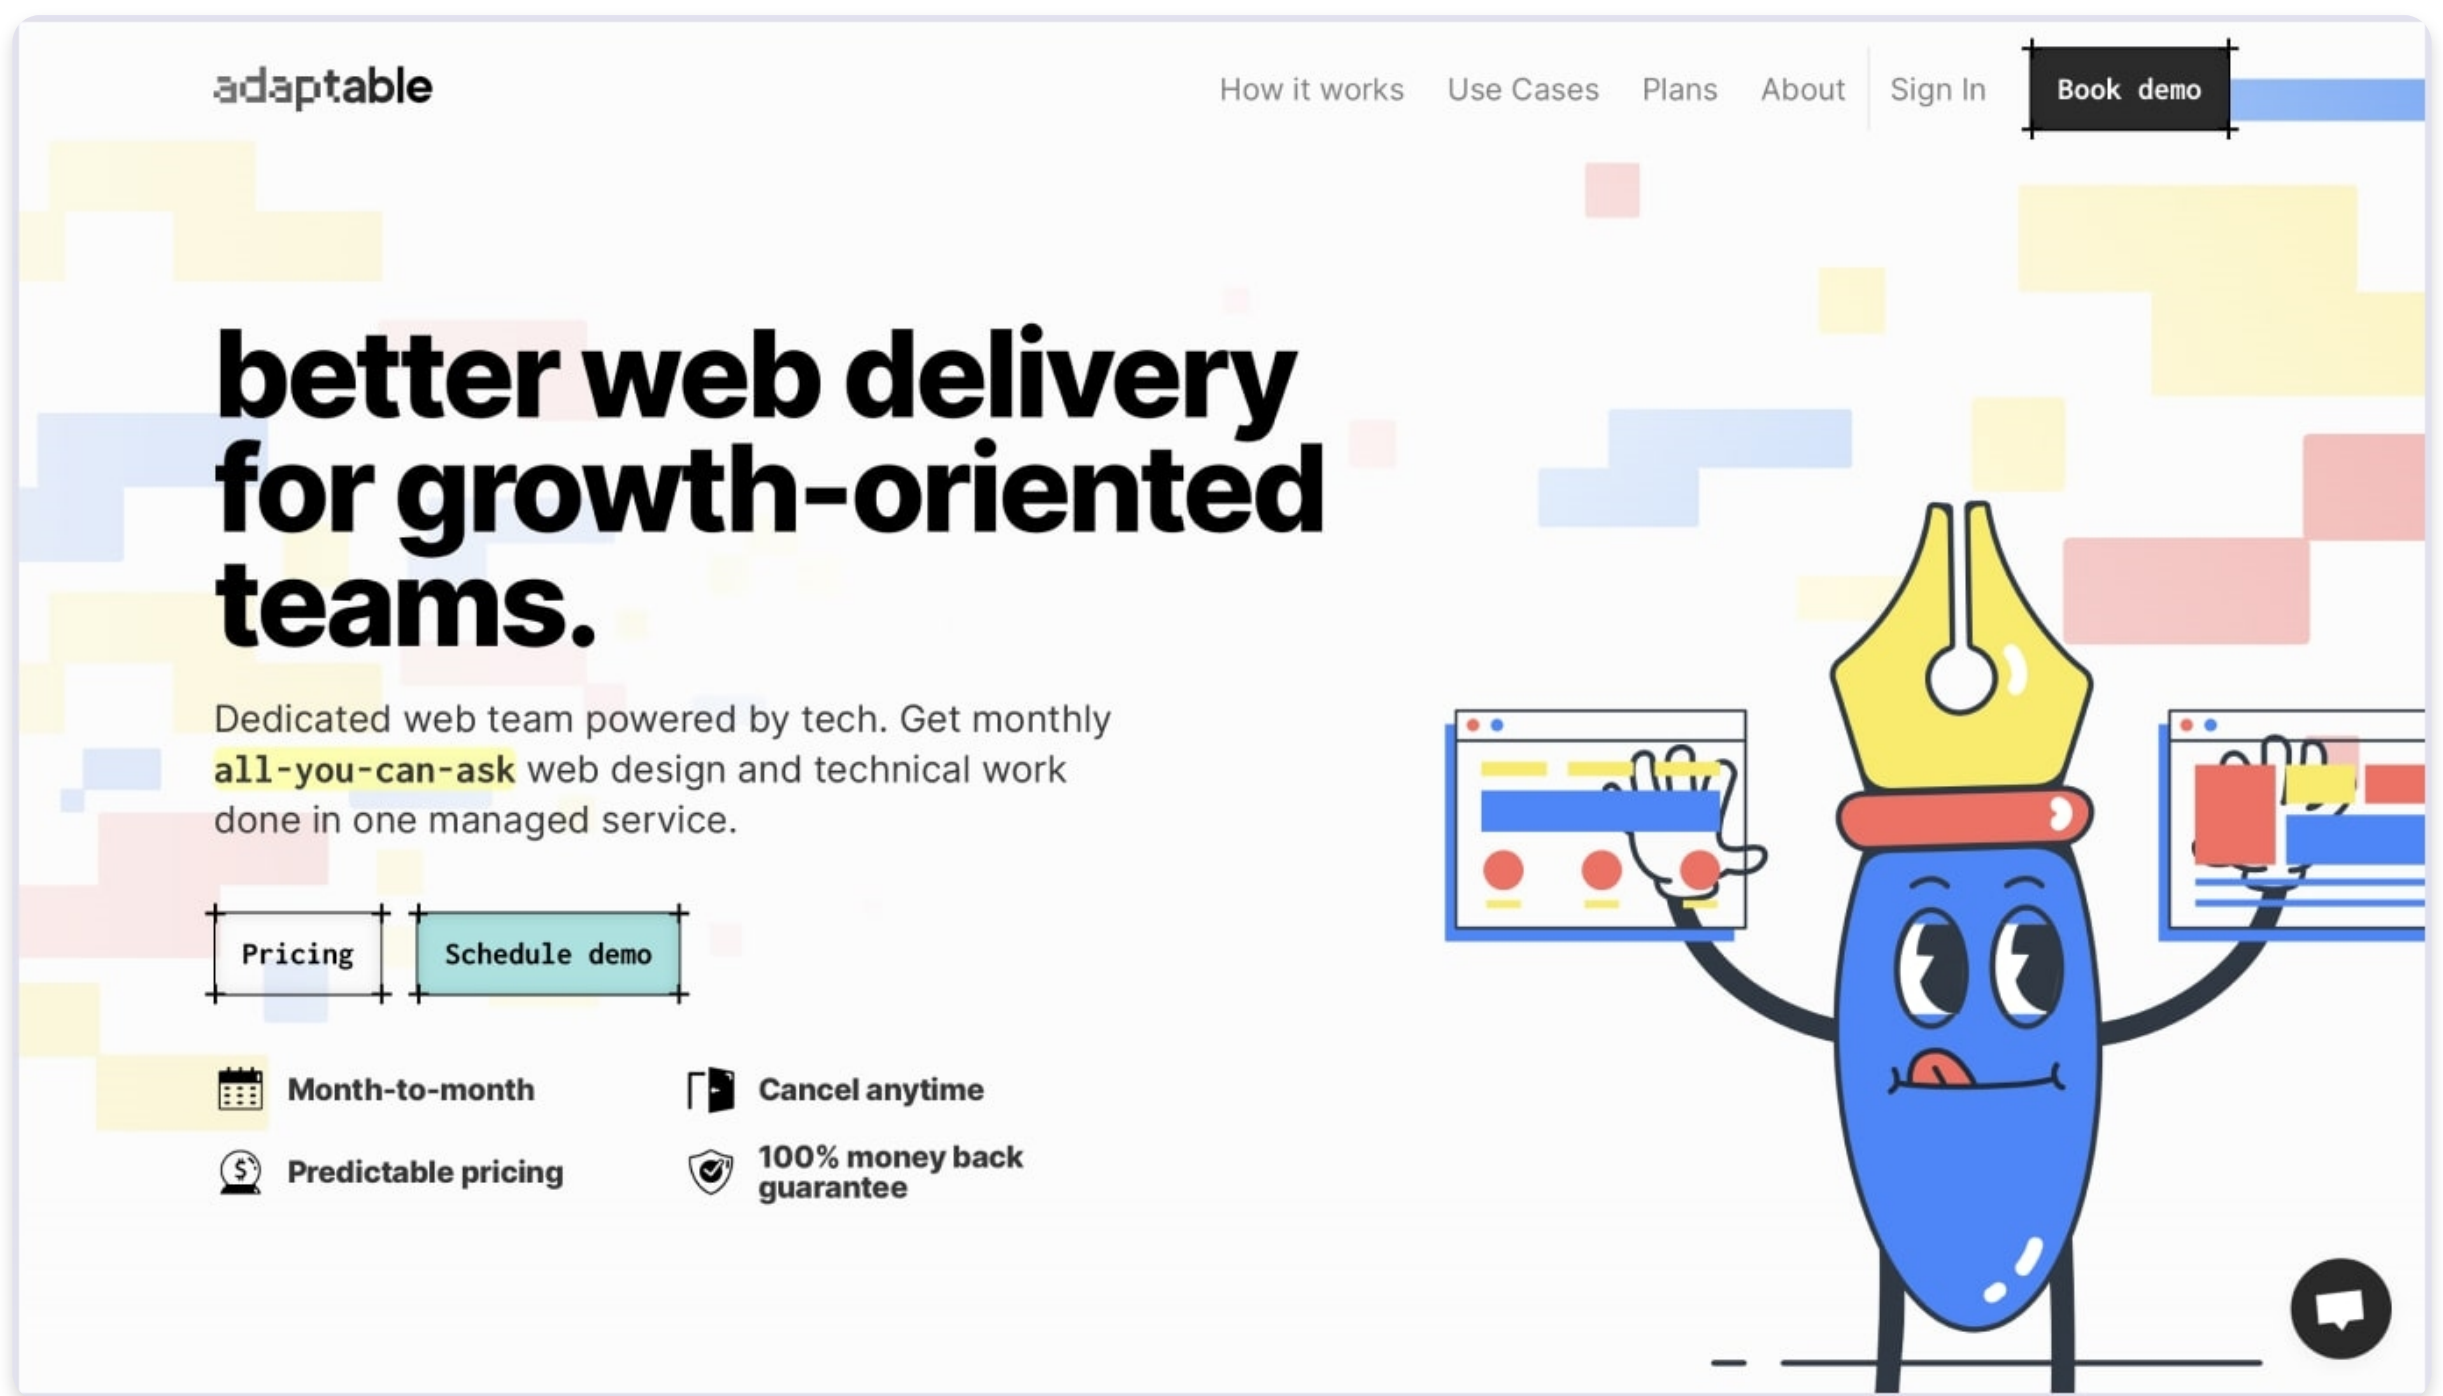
adaptable

How it works Use Cases Plans About Sign In Book demo

better web delivery for growth-oriented teams.

Dedicated web team powered by tech. Get monthly all-you-can-ask web design and technical work done in one managed service.

Pricing Schedule demo

Month-to-month

Cancel anytime

Predictable pricing

100% money back guarantee